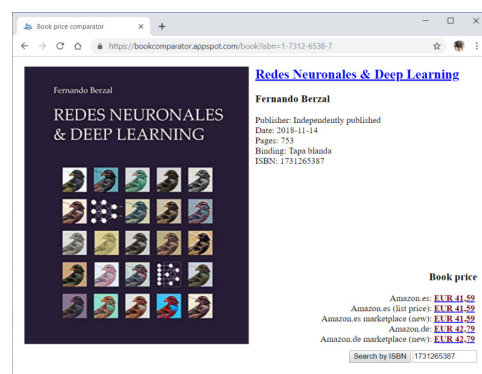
Book price comparator
https://bookcomparator.appspot.com/book?isbn=1-7312-6538-7

Fernando Berzal
REDES NEURONALES & DEEP LEARNING

Redes Neuronales & Deep Learning

Fernando Berzal

Publisher: Independently published
Date: 2018-11-14
Pages: 753
Binding: Tapa blanda
ISBN: 1731265387

Book price

Amazon.es: EUR 41,59
Amazon.es (list price): EUR 41,59
Amazon.es marketplace (new): EUR 41,59
Amazon.de: EUR 42,79
Amazon.de marketplace (new): EUR 42,79

Search by ISBN 1731265387